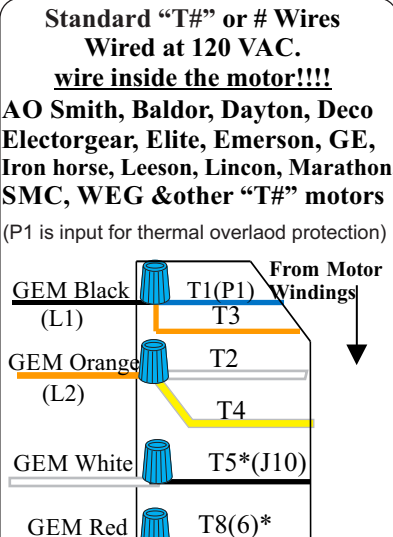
Standard "T#" or # Wires Wired at 120 VAC.
wire inside the motor!!!!
AO Smith, Baldor, Dayton, Deco Electorgear, Elite, Emerson, GE, Iron horse, Leeson, Lincon, Marathon SMC, WEG &other "T#" motors
(P1 is input for thermal overlaod protection)

GEM Black
(L1)
T1(P1)
T3
From Motor Windings
GEM Orange
(L2)
T2
T4
GEM White
T5*(J10)
GEM Red
T8(6)*